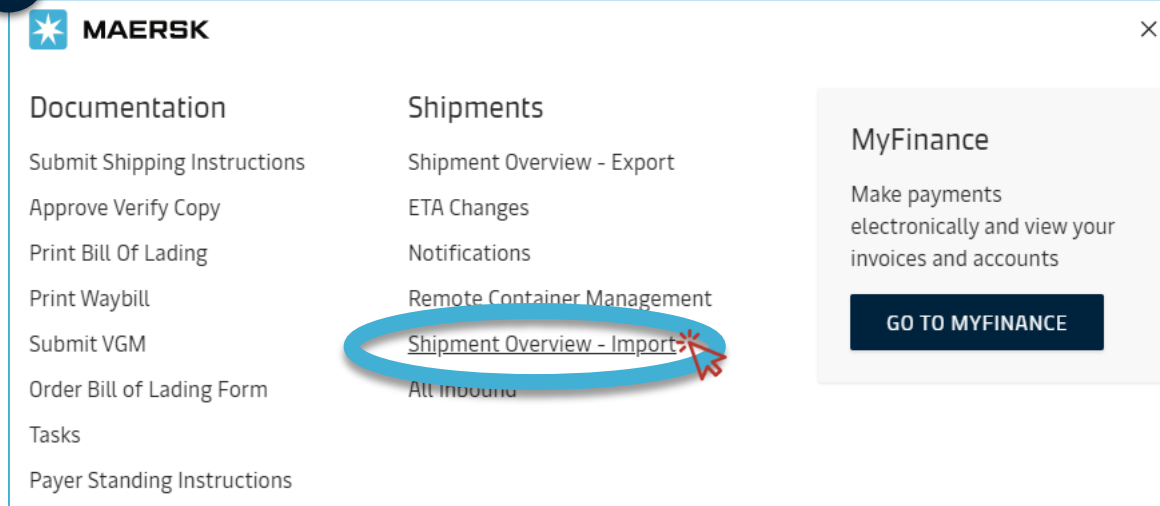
MAERSK

×

Documentation

Submit Shipping Instructions

Approve Verify Copy

Print Bill Of Lading

Print Waybill

Submit VGM

Order Bill of Lading Form

Tasks

Payer Standing Instructions

Shipments

Shipment Overview - Export

ETA Changes

Notifications

Remote Container Management

Shipment Overview - Import

All Inbound

MyFinance

Make payments electronically and view your invoices and accounts

GO TO MYFINANCE